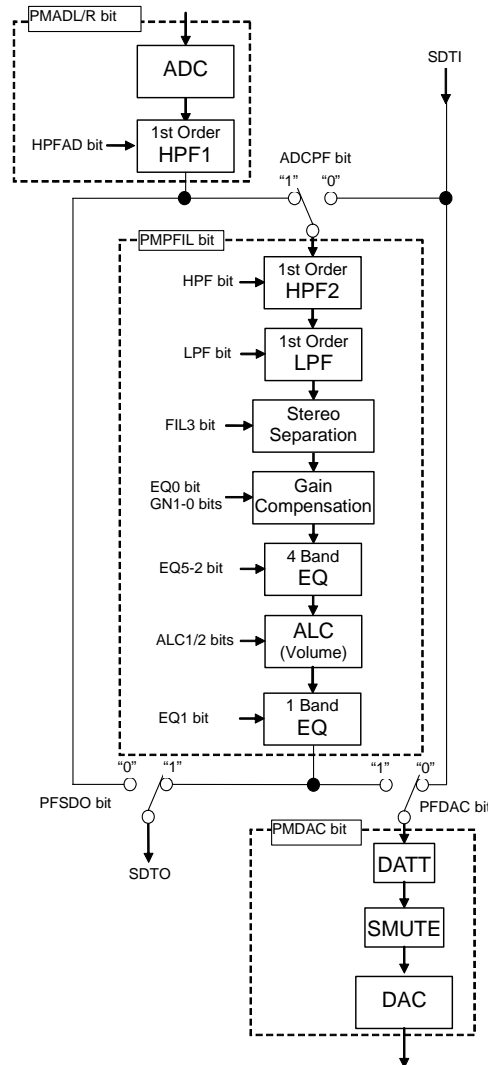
PMADL/R bit

ADC

HPFAD bit

1st Order
HPF1

SDTI

ADCPF bit

"1" "0"

PMPFIL bit

HPF bit

1st Order
HPF2

LPF bit

1st Order
LPF

FIL3 bit

Stereo
Separation

EQ0 bit
GN1-0 bits

Gain
Compensation

EQ5-2 bit

4 Band
EQ

ALC1/2 bits

ALC
(Volume)

EQ1 bit

1 Band
EQ

"0" "1"

"1" "0"

PFSDO bit

PFDAC bit

SDTO

PMDAC bit

DATT

SMUTE

DAC